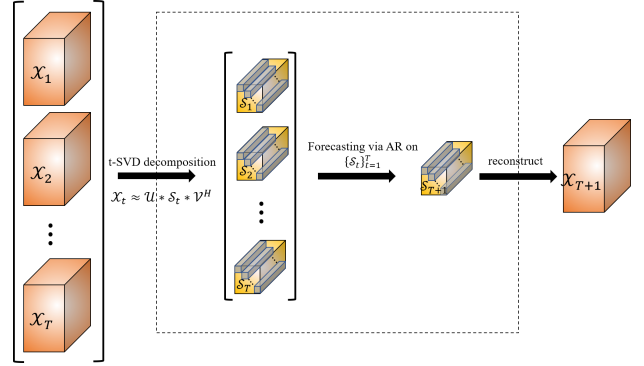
$\mathcal{X}_1$

$\mathcal{X}_2$

⋮

$\mathcal{X}_T$

t-SVD decomposition

$\mathcal{X}_t \approx \mathcal{U} * \mathcal{S}_t * \mathcal{V}^H$

$\mathcal{S}_1$

$\mathcal{S}_2$

⋮

$\mathcal{S}_T$

Forecasting via AR on $\{\mathcal{S}_t\}_{t=1}^{T}$

$\mathcal{S}_{T+1}$

reconstruct

$\mathcal{X}_{T+1}$